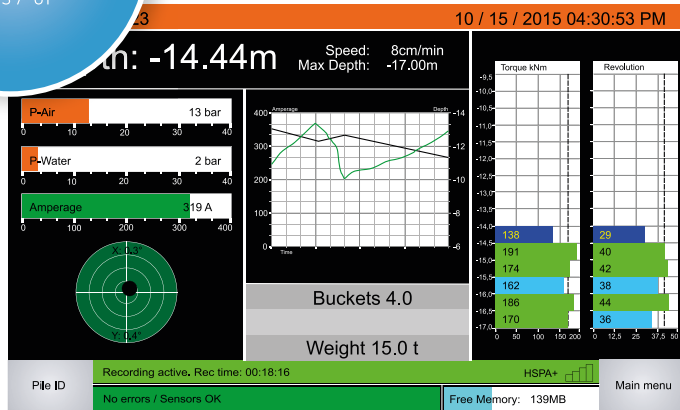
23

10 / 15 / 2015 04:30:53 PM

th: -14.44m

Speed: 8cm/min
Max Depth: -17.00m

P-Air 13 bar
0 10 20 30 40

P-Water 2 bar
0 10 20 30 40

Amperage 319 A
0 100 200 300 400

X: 0.1°
Y: 0.4°

Amperage
Depth
400
300
200
100
0
-14
-12
-10
-8
-6
Time

Buckets 4.0

Weight 15.0 t

Torque kNm
Revolution
-9,5
-10,0
-10,5
-11,0
-11,5
-12,0
-12,5
-13,0
-13,5
-14,0
-14,5
-15,0
-15,5
-16,0
-16,5
-17,0

| 138 | 29 |
|---|---|
| 191 | 40 |
| 174 | 42 |
| 162 | 38 |
| 186 | 44 |
| 170 | 36 |

0 50 100 150 200
0 12,5 25 37,5 50

Pile ID

Recording active. Rec time: 00:18:16

HSPA+

Main menu

No errors / Sensors OK

Free Memory: 139MB